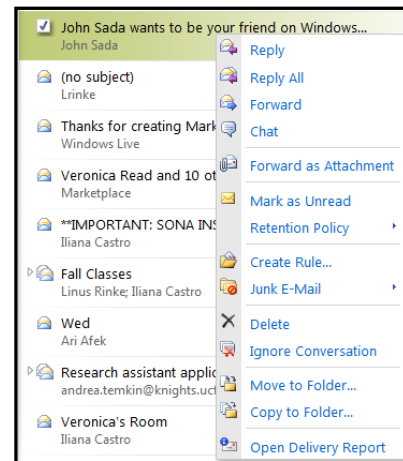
John Sada wants to be your friend on Windows...
John Sada

(no subject)
Lrinke

Thanks for creating Mark
Windows Live

Veronica Read and 10 ot
Marketplace

**IMPORTANT: SONA INS
Iliana Castro

Fall Classes
Linus Rinke; Iliana Castro

Wed
Ari Afek

Research assistant applic
andrea.temkin@knights.uc

Veronica's Room
Iliana Castro

Reply
Reply All
Forward
Chat
Forward as Attachment
Mark as Unread
Retention Policy
Create Rule...
Junk E-Mail
Delete
Ignore Conversation
Move to Folder...
Copy to Folder...
Open Delivery Report